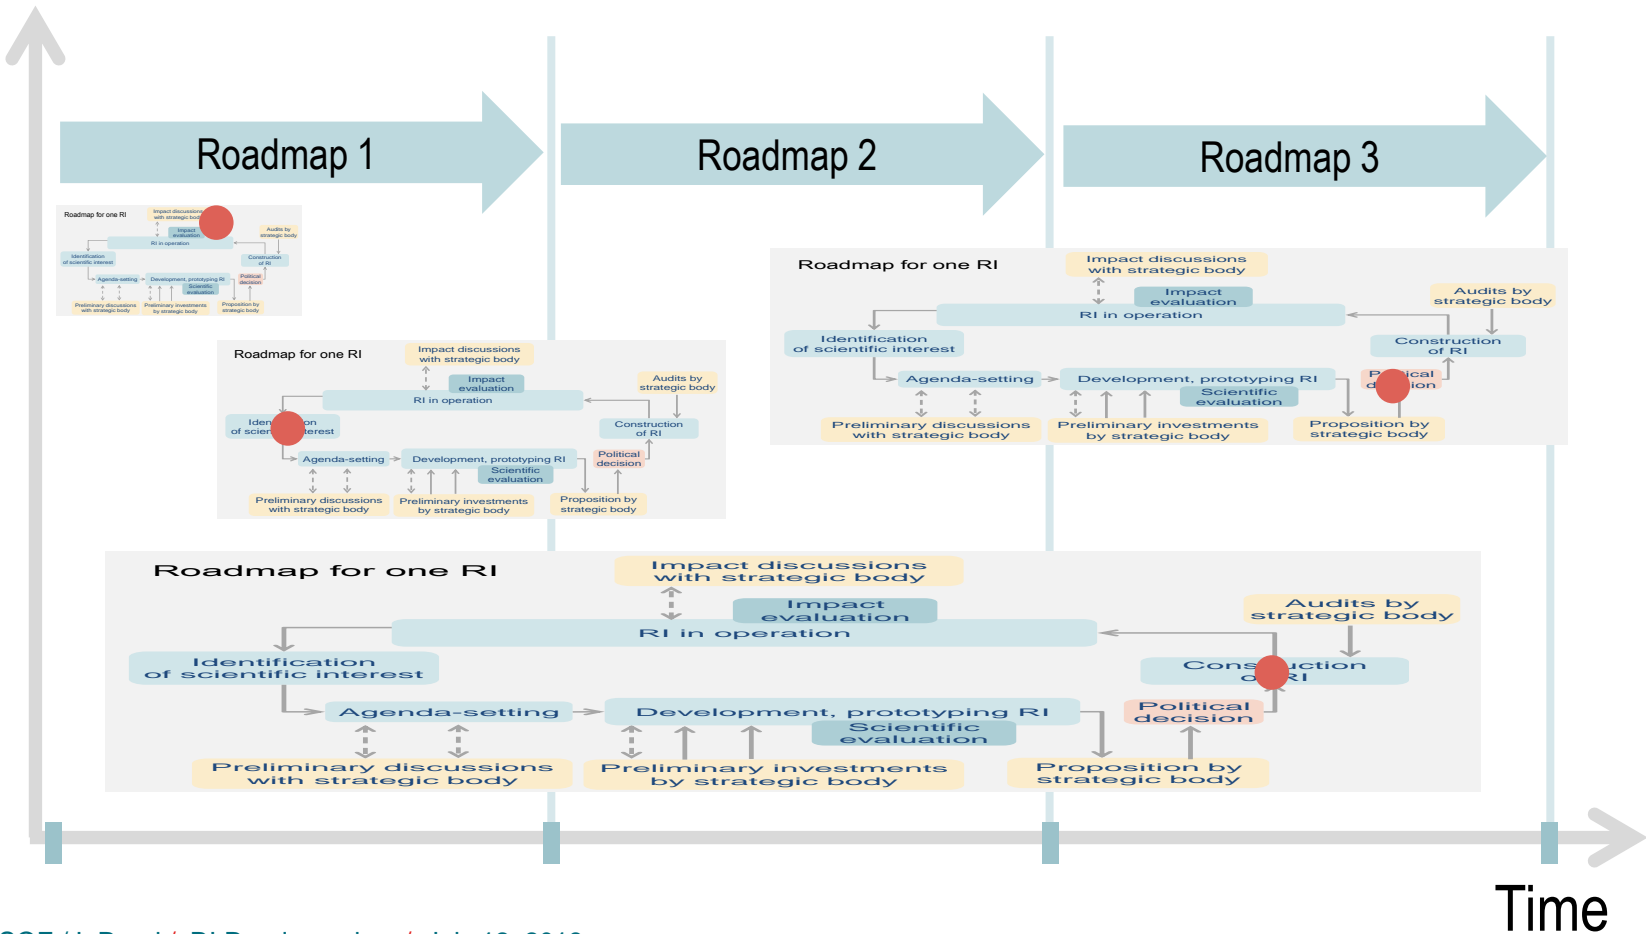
Roadmap 1

Roadmap 2

Roadmap 3

Roadmap for one RI
Impact discussions with strategic body
Impact evaluation
RI in operation
Audits by strategic body
Identification of scientific interest
Construction of RI
Agenda-setting
Development, prototyping RI
Scientific evaluation
Political decision
Preliminary discussions with strategic body
Preliminary investments by strategic body
Proposition by strategic body

Roadmap for one RI
Impact discussions with strategic body
Impact evaluation
RI in operation
Audits by strategic body
Iden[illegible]on of scien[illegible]terest
Construction of RI
Agenda-setting
Development, prototyping RI
Scientific evaluation
Political decision
Preliminary discussions with strategic body
Preliminary investments by strategic body
Proposition by strategic body

Roadmap for one RI
Impact discussions with strategic body
Impact evaluation
RI in operation
Audits by strategic body
Identification of scientific interest
Construction of RI
Agenda-setting
Development, prototyping RI
Scientific evaluation
P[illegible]ical d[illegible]ion
Preliminary discussions with strategic body
Preliminary investments by strategic body
Proposition by strategic body

Roadmap for one RI
Impact discussions with strategic body
Impact evaluation
RI in operation
Audits by strategic body
Identification of scientific interest
Cons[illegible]uction o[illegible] RI
Agenda-setting
Development, prototyping RI
Scientific evaluation
Political decision
Preliminary discussions with strategic body
Preliminary investments by strategic body
Proposition by strategic body

Time

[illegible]